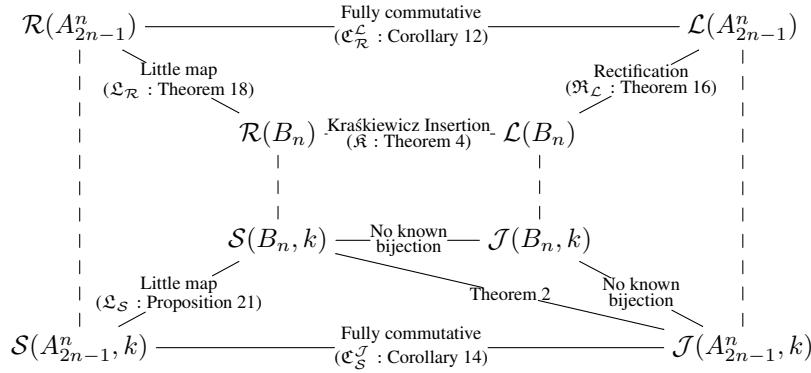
$\mathcal{R}(A^n_{2n-1})$ Fully commutative ($\mathfrak{C}^{\mathcal{L}}_{\mathcal{R}}$ : Corollary 12) $\mathcal{L}(A^n_{2n-1})$

Little map ($\mathfrak{L}_{\mathcal{R}}$ : Theorem 18)

Rectification ($\mathfrak{R}_{\mathcal{L}}$ : Theorem 16)

$\mathcal{R}(B_n)$ Kraśkiewicz Insertion ($\mathfrak{K}$ : Theorem 4) $\mathcal{L}(B_n)$

$\mathcal{S}(B_n, k)$ No known bijection $\mathcal{J}(B_n, k)$

Little map ($\mathfrak{L}_{\mathcal{S}}$ : Proposition 21)

Theorem 2

No known bijection

$\mathcal{S}(A^n_{2n-1}, k)$ Fully commutative ($\mathfrak{C}^{\mathcal{J}}_{\mathcal{S}}$ : Corollary 14) $\mathcal{J}(A^n_{2n-1}, k)$